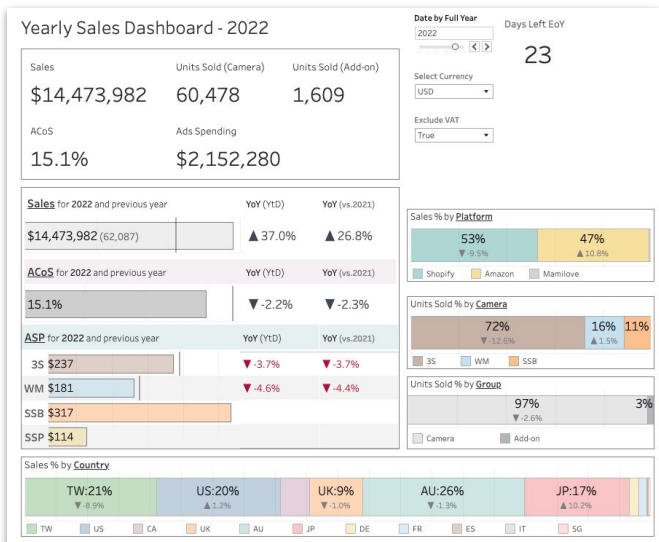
Yearly Sales Dashboard - 2022

Sales
$14,473,982

Units Sold (Camera)
60,478

Units Sold (Add-on)
1,609

ACoS
15.1%

Ads Spending
$2,152,280

Date by Full Year
2022

Days Left EoY
23

Select Currency
USD

Exclude VAT
True

Sales for 2022 and previous year | YoY (YtD) | YoY (vs.2021)
$14,473,982 (62,087) | ▲37.0% | ▲26.8%

ACoS for 2022 and previous year | YoY (YtD) | YoY (vs.2021)
15.1% | ▼-2.2% | ▼-2.3%

ASP for 2022 and previous year | YoY (YtD) | YoY (vs.2021)
3S $237 | ▼-3.7% | ▼-3.7%
WM $181 | ▼-4.6% | ▼-4.4%
SSB $317
SSP $114

Sales % by Platform
53% ▼-9.5%
47% ▲10.8%
Shopify Amazon Mamilove

Units Sold % by Camera
72% ▼-12.6%
16% ▲1.5%
11%
3S WM SSB

Units Sold % by Group
97% ▼-2.6%
3%
Camera Add-on

Sales % by Country
TW:21% ▼-8.9%
US:20% ▲1.2%
UK:9% ▼-1.0%
AU:26% ▼-1.3%
JP:17% ▲10.2%
TW US CA UK AU JP DE FR ES IT SG